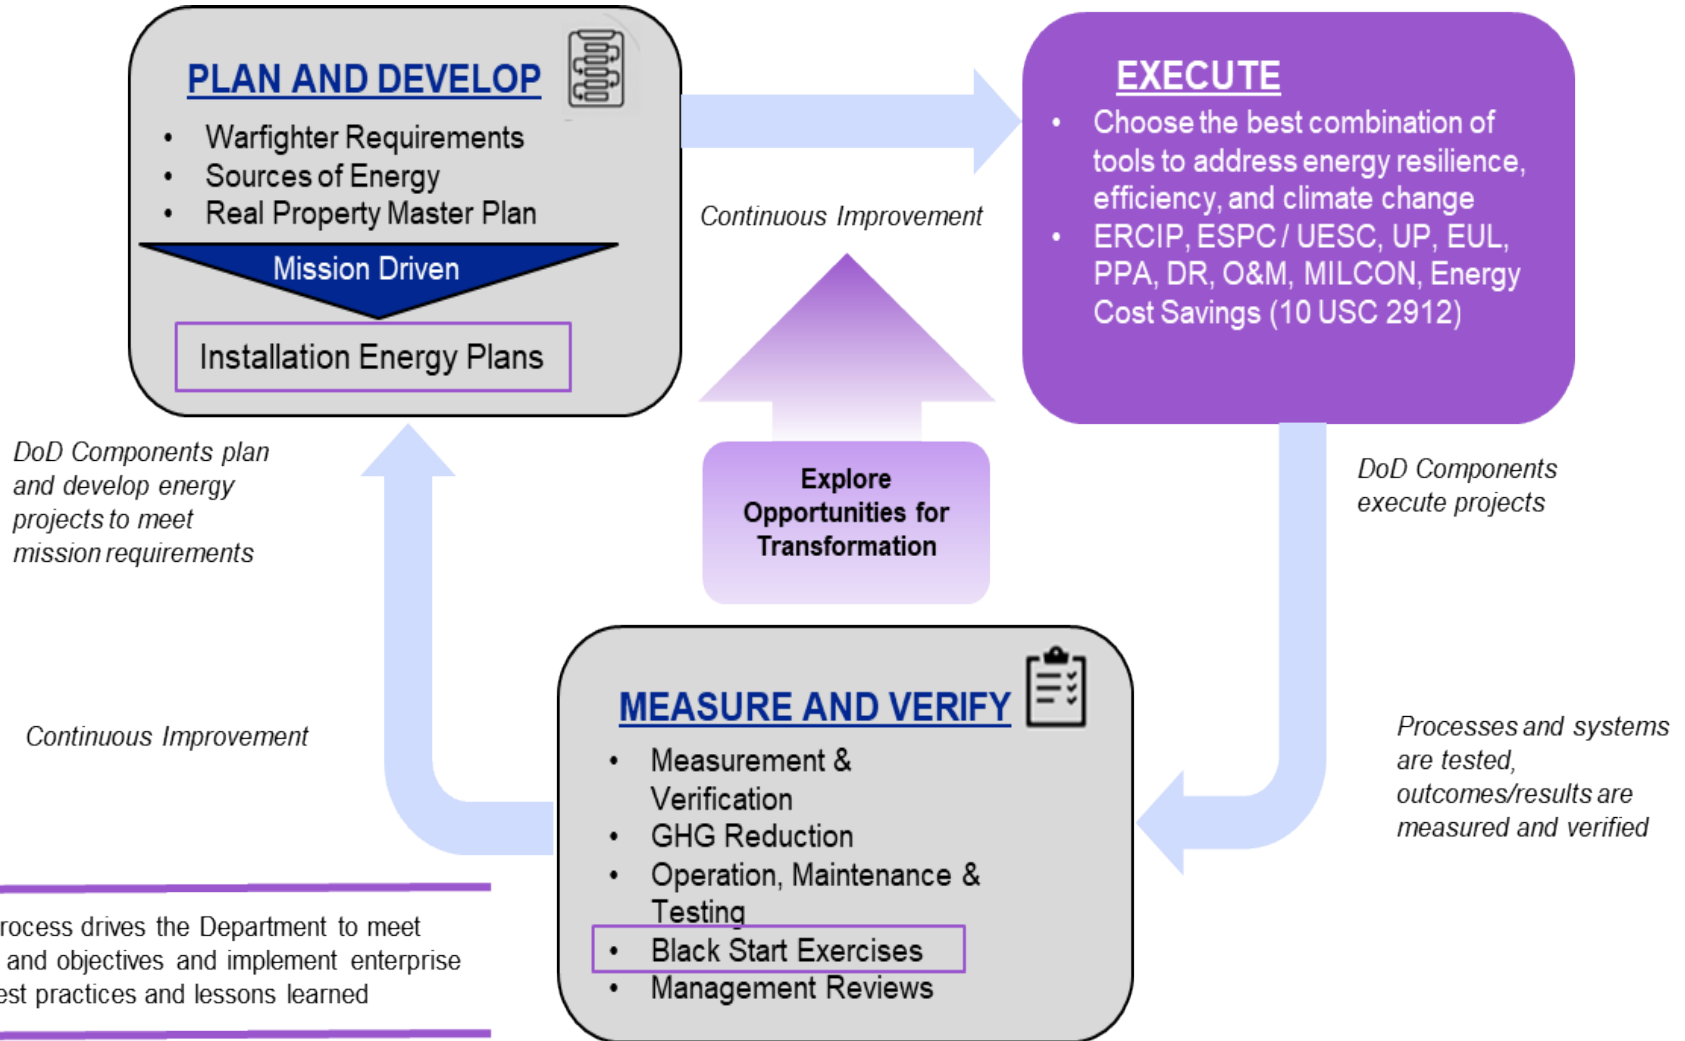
PLAN AND DEVELOP

- Warfighter Requirements
- Sources of Energy
- Real Property Master Plan

Mission Driven

Installation Energy Plans

Continuous Improvement

EXECUTE

- Choose the best combination of tools to address energy resilience, efficiency, and climate change
- ERCIP, ESPC / UESC, UP, EUL, PPA, DR, O&M, MILCON, Energy Cost Savings (10 USC 2912)

DoD Components plan and develop energy projects to meet mission requirements

Explore Opportunities for Transformation

DoD Components execute projects

MEASURE AND VERIFY

- Measurement & Verification
- GHG Reduction
- Operation, Maintenance & Testing
- Black Start Exercises
- Management Reviews

Continuous Improvement

Processes and systems are tested, outcomes/results are measured and verified

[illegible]rocess drives the Department to meet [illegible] and objectives and implement enterprise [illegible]est practices and lessons learned